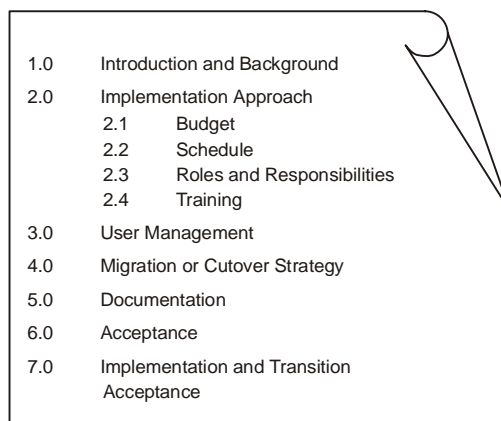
1.0 Introduction and Background

2.0 Implementation Approach
2.1 Budget
2.2 Schedule
2.3 Roles and Responsibilities
2.4 Training

3.0 User Management

4.0 Migration or Cutover Strategy

5.0 Documentation

6.0 Acceptance

7.0 Implementation and Transition Acceptance